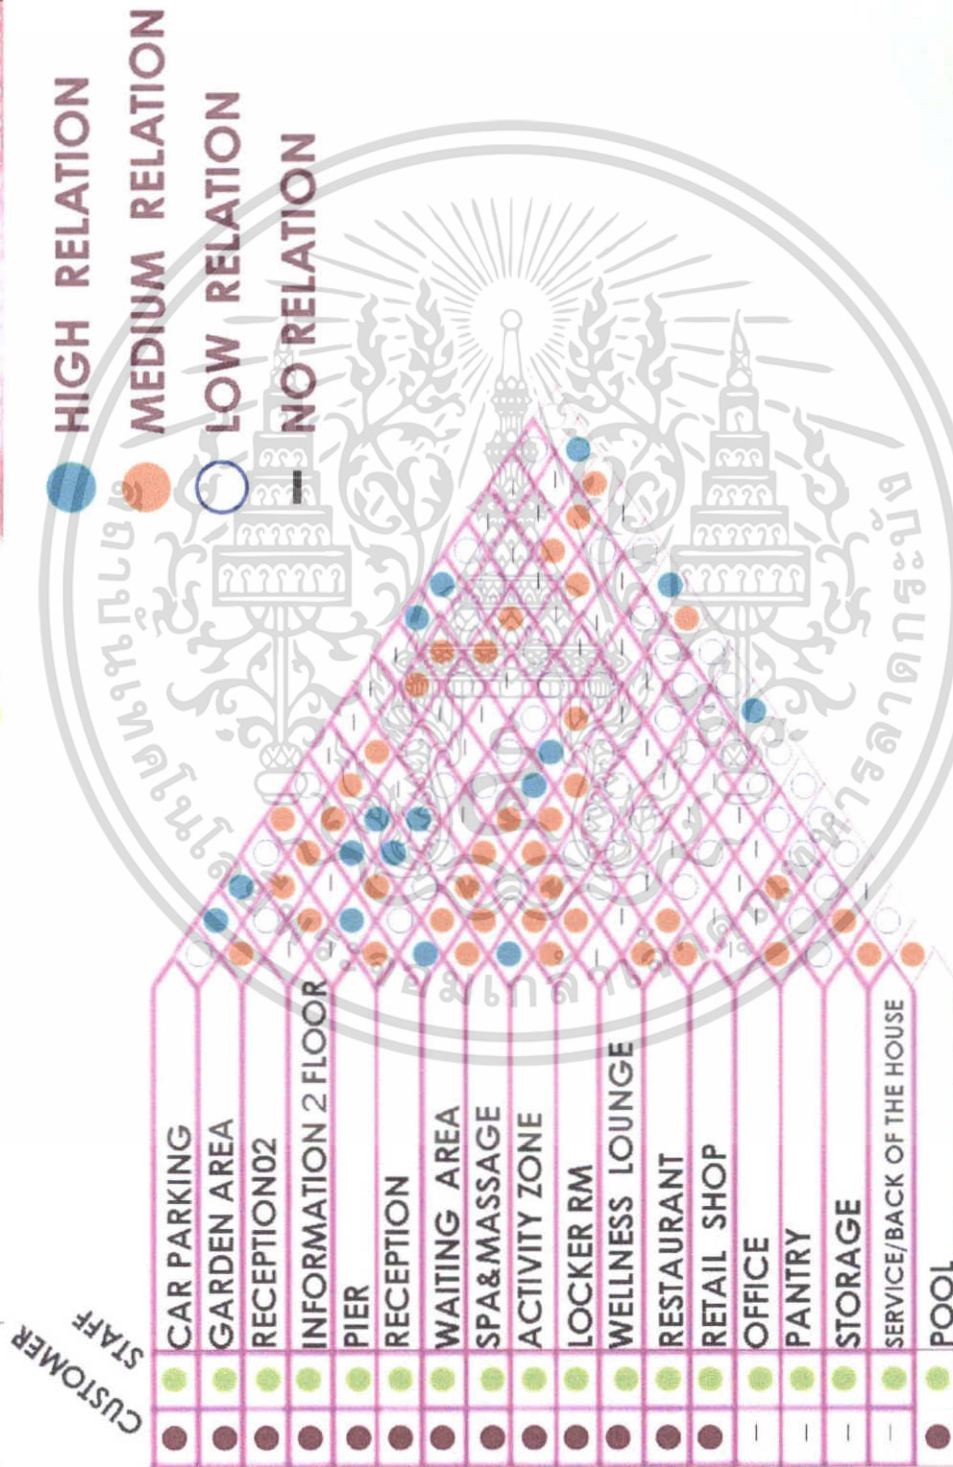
HIGH RELATION
MEDIUM RELATION
LOW RELATION
NO RELATION

CUSTOMER
STAFF

CAR PARKING
GARDEN AREA
RECEPTION02
INFORMATION 2 FLOOR
PIER
RECEPTION
WAITING AREA
SPA&MASSAGE
ACTIVITY ZONE
LOCKER RM
WELLNESS LOUNGE
RESTAURANT
RETAIL SHOP
OFFICE
PANTRY
STORAGE
SERVICE/BACK OF THE HOUSE
POOL